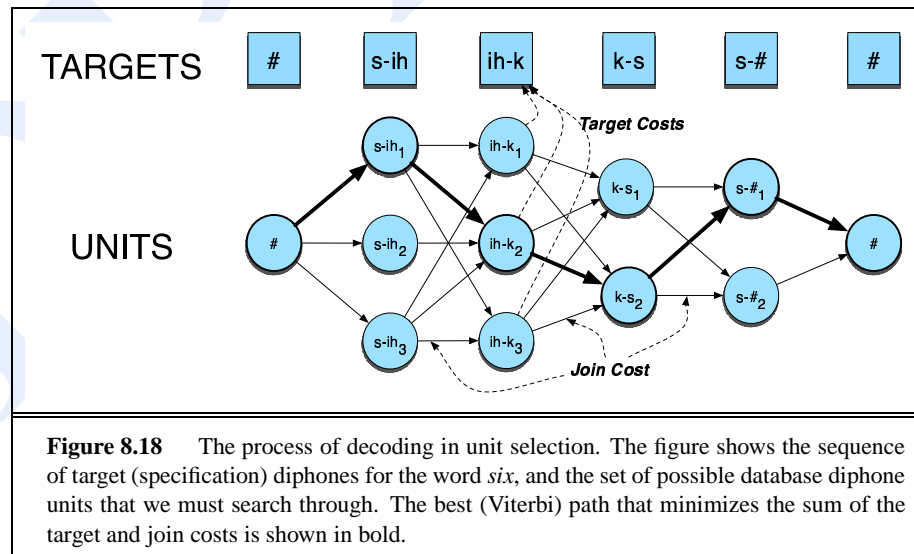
TARGETS

#

s-ih

ih-k

k-s

s-#

#

Target Costs

UNITS

#

s-ih$_1$

s-ih$_2$

s-ih$_3$

ih-k$_1$

ih-k$_2$

ih-k$_3$

k-s$_1$

k-s$_2$

s-#$_1$

s-#$_2$

#

Join Cost

**Figure 8.18** The process of decoding in unit selection. The figure shows the sequence of target (specification) diphones for the word *six*, and the set of possible database diphone units that we must search through. The best (Viterbi) path that minimizes the sum of the target and join costs is shown in bold.